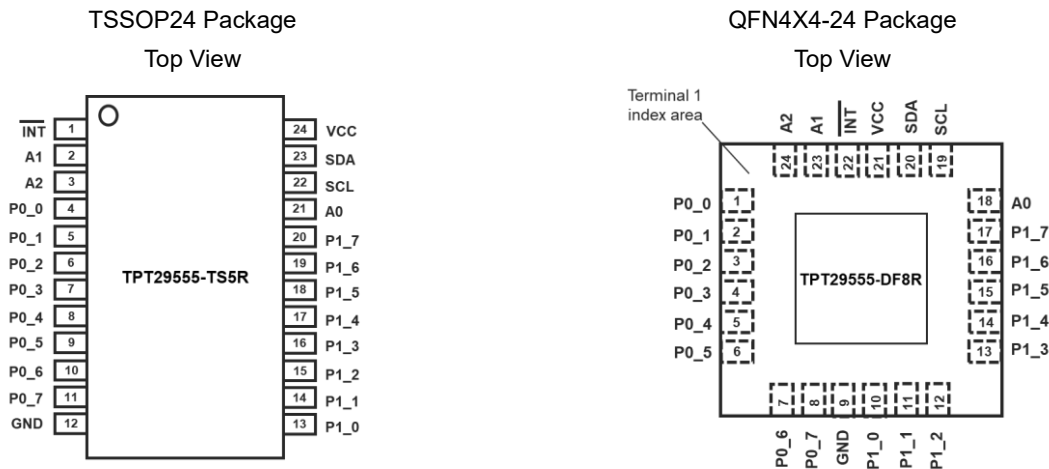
TSSOP24 Package

Top View

$\overline{INT}$ 1
A1 2
A2 3
P0_0 4
P0_1 5
P0_2 6
P0_3 7
P0_4 8
P0_5 9
P0_6 10
P0_7 11
GND 12

TPT29555-TS5R

24 VCC
23 SDA
22 SCL
21 A0
20 P1_7
19 P1_6
18 P1_5
17 P1_4
16 P1_3
15 P1_2
14 P1_1
13 P1_0

QFN4X4-24 Package

Top View

Terminal 1 index area

A2 24
A1 23
$\overline{INT}$ 22
VCC 21
SDA 20
SCL 19

P0_0 1
P0_1 2
P0_2 3
P0_3 4
P0_4 5
P0_5 6

TPT29555-DF8R

18 A0
17 P1_7
16 P1_6
15 P1_5
14 P1_4
13 P1_3

7 P0_6
8 P0_7
9 GND
10 P1_0
11 P1_1
12 P1_2